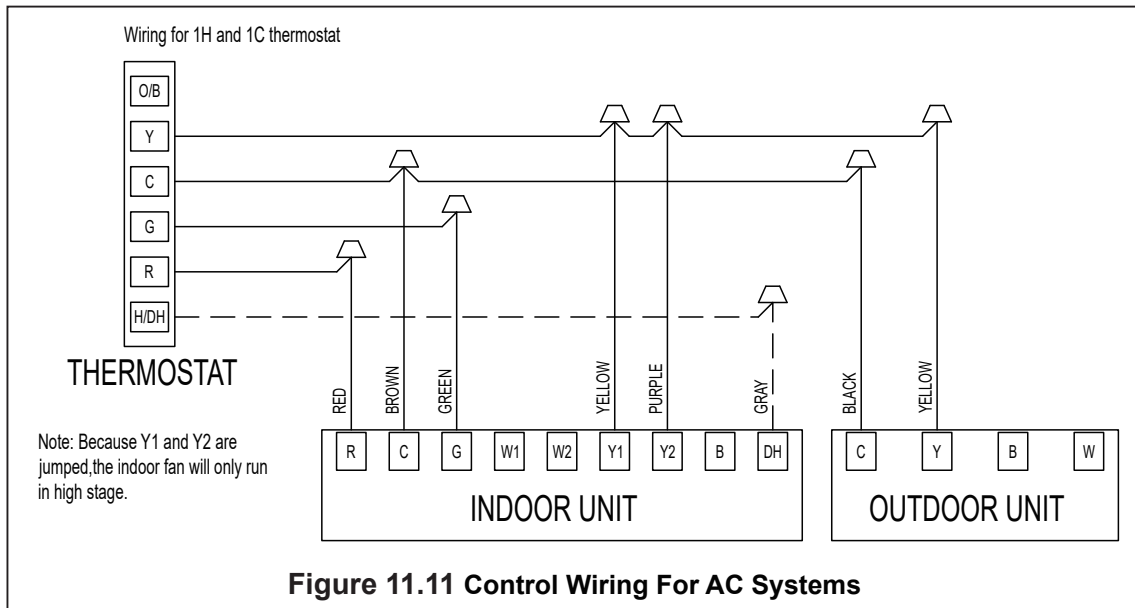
Wiring for 1H and 1C thermostat

O/B
Y
C
G
R
H/DH

THERMOSTAT

RED
BROWN
GREEN
YELLOW
PURPLE
GRAY
BLACK
YELLOW

Note: Because Y1 and Y2 are jumped,the indoor fan will only run in high stage.

R
C
G
W1
W2
Y1
Y2
B
DH

INDOOR UNIT

C
Y
B
W

OUTDOOR UNIT

Figure 11.11 Control Wiring For AC Systems